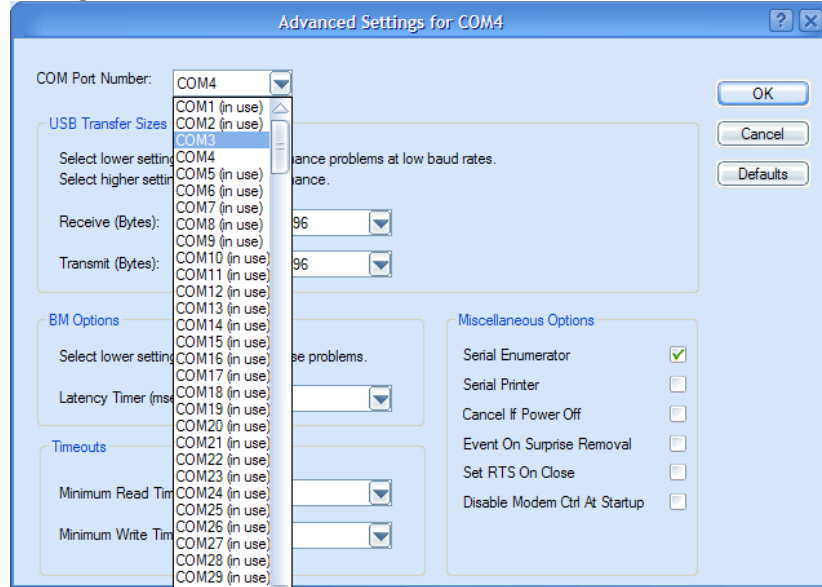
Advanced Settings for COM4

?

X

COM Port Number: COM4

COM1 (in use)
COM2 (in use)
COM3
COM4
COM5 (in use)
COM6 (in use)
COM7 (in use)
COM8 (in use)
COM9 (in use)
COM10 (in use)
COM11 (in use)
COM12 (in use)
COM13 (in use)
COM14 (in use)
COM15 (in use)
COM16 (in use)
COM17 (in use)
COM18 (in use)
COM19 (in use)
COM20 (in use)
COM21 (in use)
COM22 (in use)
COM23 (in use)
COM24 (in use)
COM25 (in use)
COM26 (in use)
COM27 (in use)
COM28 (in use)
COM29 (in use)

USB Transfer Sizes

Select lower setting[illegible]ance problems at low baud rates.
Select higher setti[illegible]ance.

Receive (Bytes): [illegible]96

Transmit (Bytes): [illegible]96

BM Options

Select lower setting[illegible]se problems.

Latency Timer (mse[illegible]

Timeouts

Minimum Read Tim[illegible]

Minimum Write Tim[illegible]

OK

Cancel

Defaults

Miscellaneous Options

Serial Enumerator

Serial Printer

Cancel If Power Off

Event On Surprise Removal

Set RTS On Close

Disable Modem Ctrl At Startup